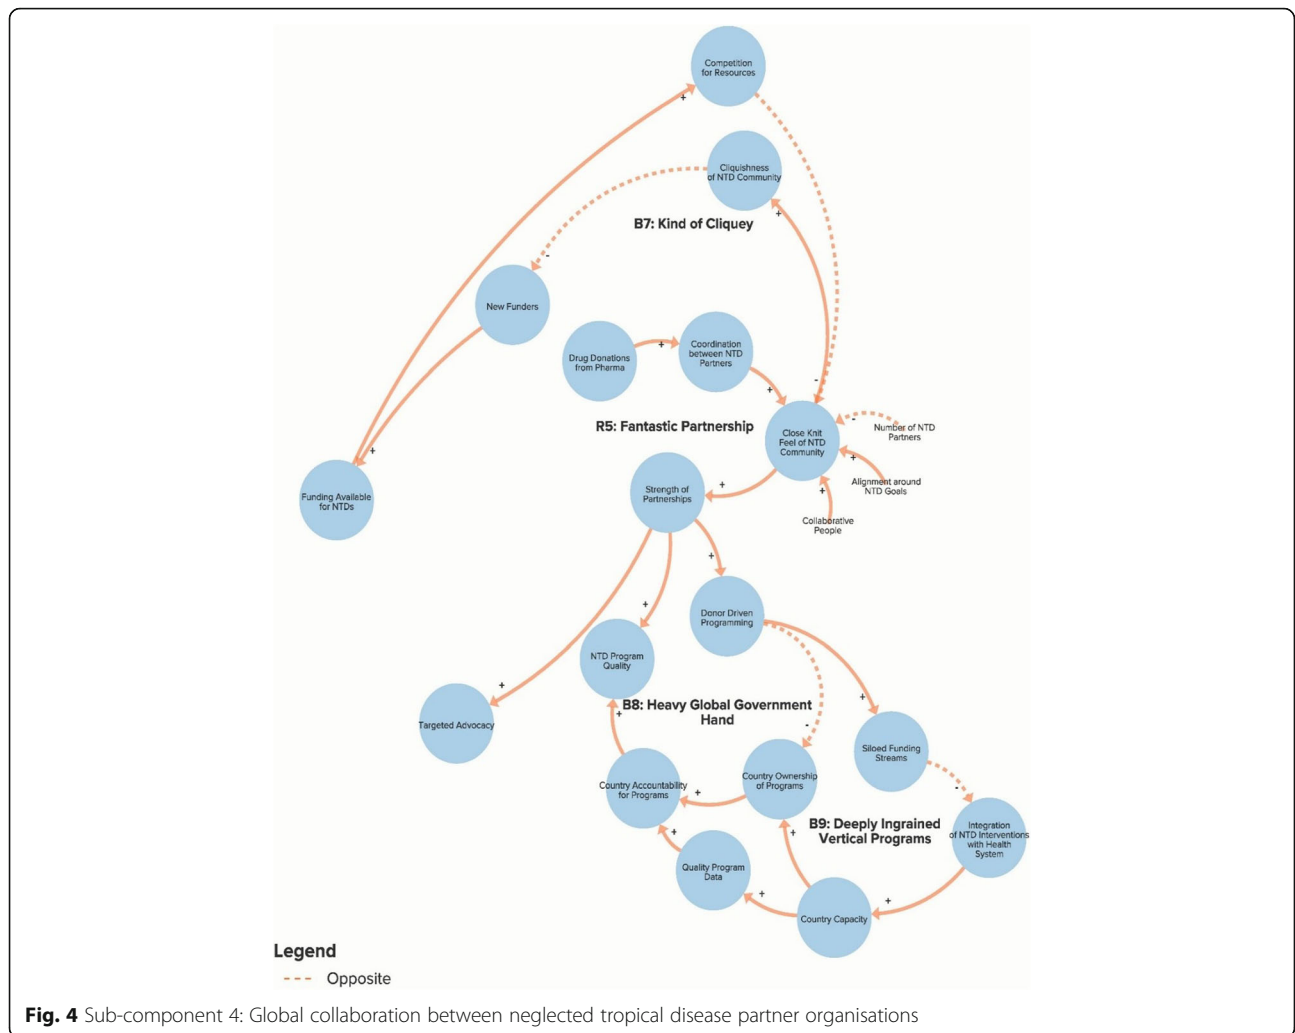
Competition for Resources

+

Cliquishness of NTD Community

B7: Kind of Cliquey

+

-

New Funders

Drug Donations from Pharma

+

Coordination between NTD Partners

+

-

R5: Fantastic Partnership

Close Knit Feel of NTD Community

-

Number of NTD Partners

+

Alignment around NTD Goals

+

Collaborative People

+

Funding Available for NTDs

Strength of Partnerships

+

+

+

Donor Driven Programming

NTD Program Quality

+

Targeted Advocacy

B8: Heavy Global Government Hand

+

-

+

Siloed Funding Streams

Country Ownership of Programs

Country Accountability for Programs

+

-

B9: Deeply Ingrained Vertical Programs

Integration of NTD Interventions with Health System

+

+

Quality Program Data

+

Country Capacity

+

Legend

Opposite

Fig. 4 Sub-component 4: Global collaboration between neglected tropical disease partner organisations